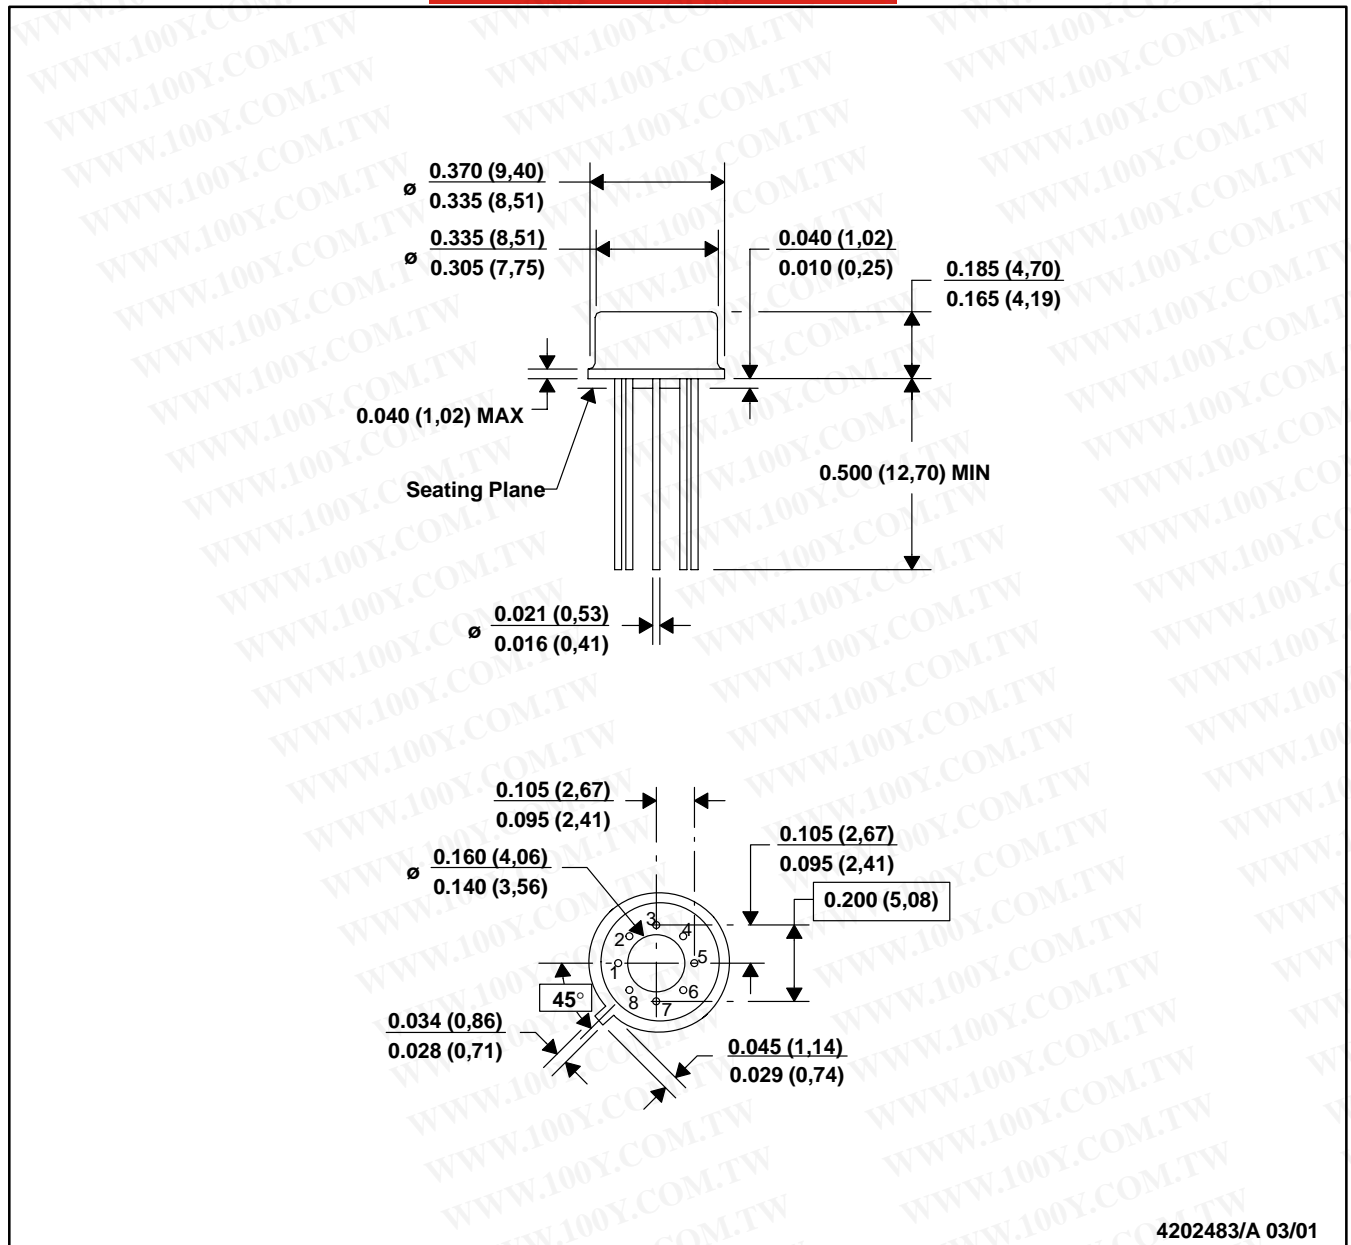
ø $\frac{0.370 (9,40)}{0.335 (8,51)}$

ø $\frac{0.335 (8,51)}{0.305 (7,75)}$

$\frac{0.040 (1,02)}{0.010 (0,25)}$

$\frac{0.185 (4,70)}{0.165 (4,19)}$

0.040 (1,02) MAX

Seating Plane

0.500 (12,70) MIN

ø $\frac{0.021 (0,53)}{0.016 (0,41)}$

$\frac{0.105 (2,67)}{0.095 (2,41)}$

ø $\frac{0.160 (4,06)}{0.140 (3,56)}$

$\frac{0.105 (2,67)}{0.095 (2,41)}$

0.200 (5,08)

3
2
4
1
5
8
6
7

45°

$\frac{0.034 (0,86)}{0.028 (0,71)}$

$\frac{0.045 (1,14)}{0.029 (0,74)}$

4202483/A 03/01

WWW.100Y.COM.TW